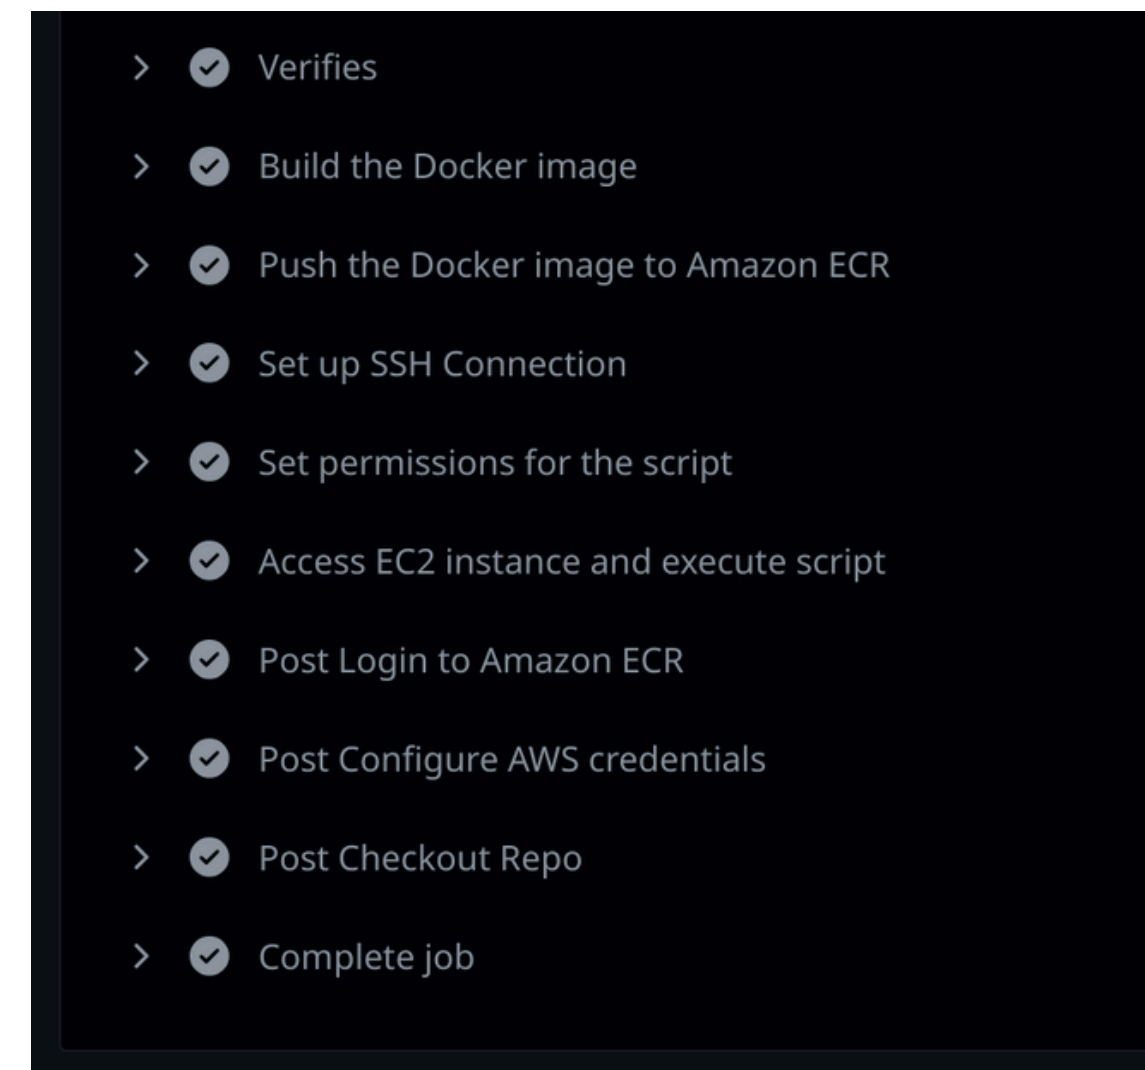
Verifies

Build the Docker image

Push the Docker image to Amazon ECR

Set up SSH Connection

Set permissions for the script

Access EC2 instance and execute script

Post Login to Amazon ECR

Post Configure AWS credentials

Post Checkout Repo

Complete job